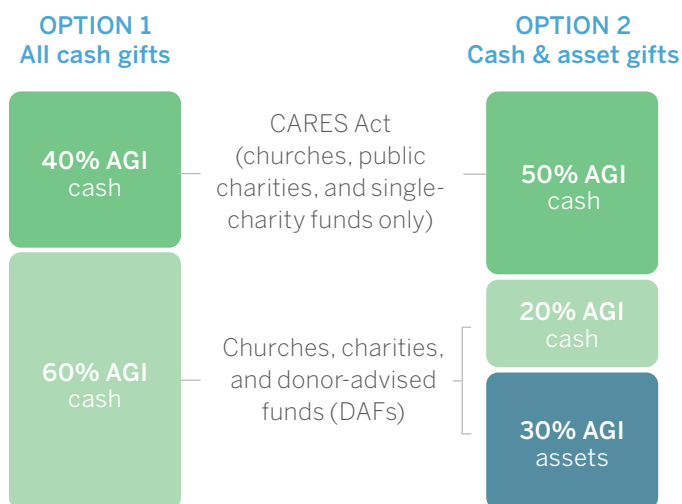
OPTION 1
All cash gifts

OPTION 2
Cash & asset gifts

40% AGI
cash

CARES Act (churches, public charities, and single-charity funds only)

50% AGI
cash

60% AGI
cash

Churches, charities, and donor-advised funds (DAFs)

20% AGI
cash

30% AGI
assets